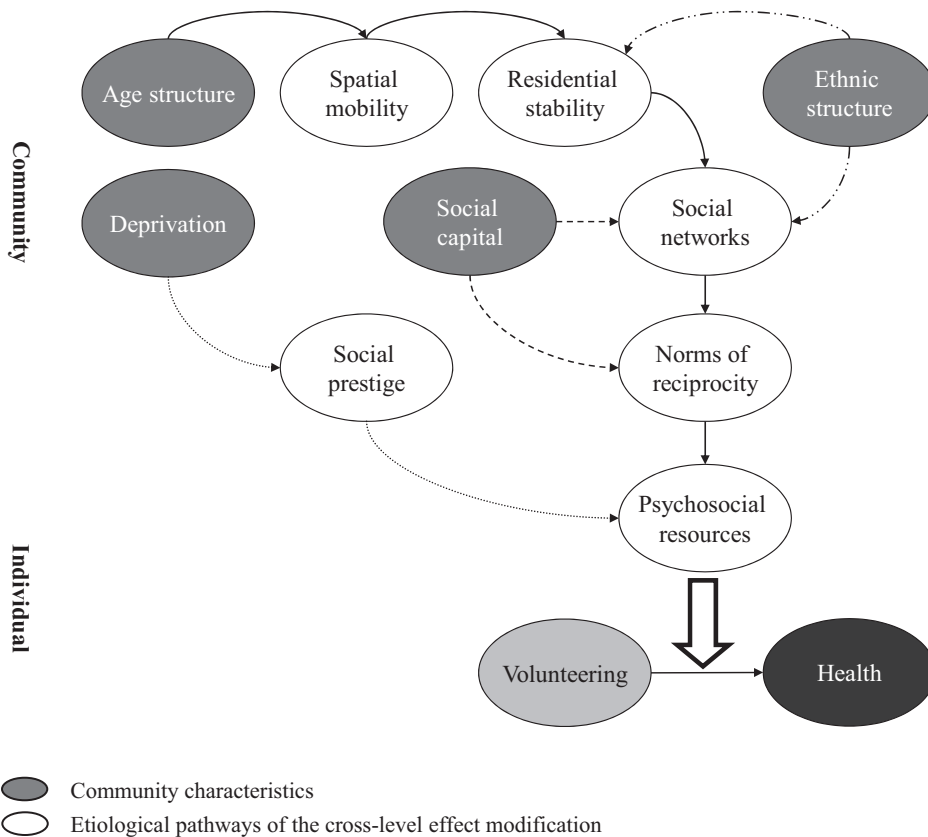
Community

Age structure

Spatial mobility

Residential stability

Ethnic structure

Deprivation

Social capital

Social networks

Social prestige

Norms of reciprocity

Psychosocial resources

Individual

Volunteering

Health

Community characteristics

Etiological pathways of the cross-level effect modification